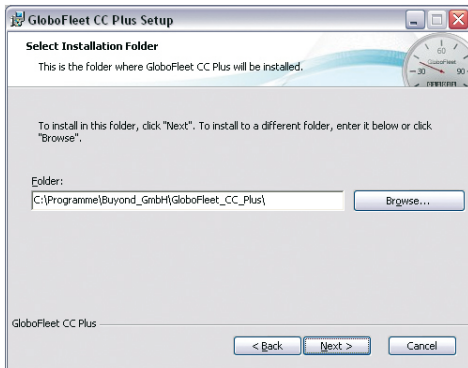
GloboFleet CC Plus Setup

Select Installation Folder

This is the folder where GloboFleet CC Plus will be installed.

60
GloboFleet
30
90

To install in this folder, click "Next". To install to a different folder, enter it below or click "Browse".

Folder:

C:\Programme\Buyond_GmbH\GloboFleet_CC_Plus\

Browse...

GloboFleet CC Plus

< Back

Next >

Cancel